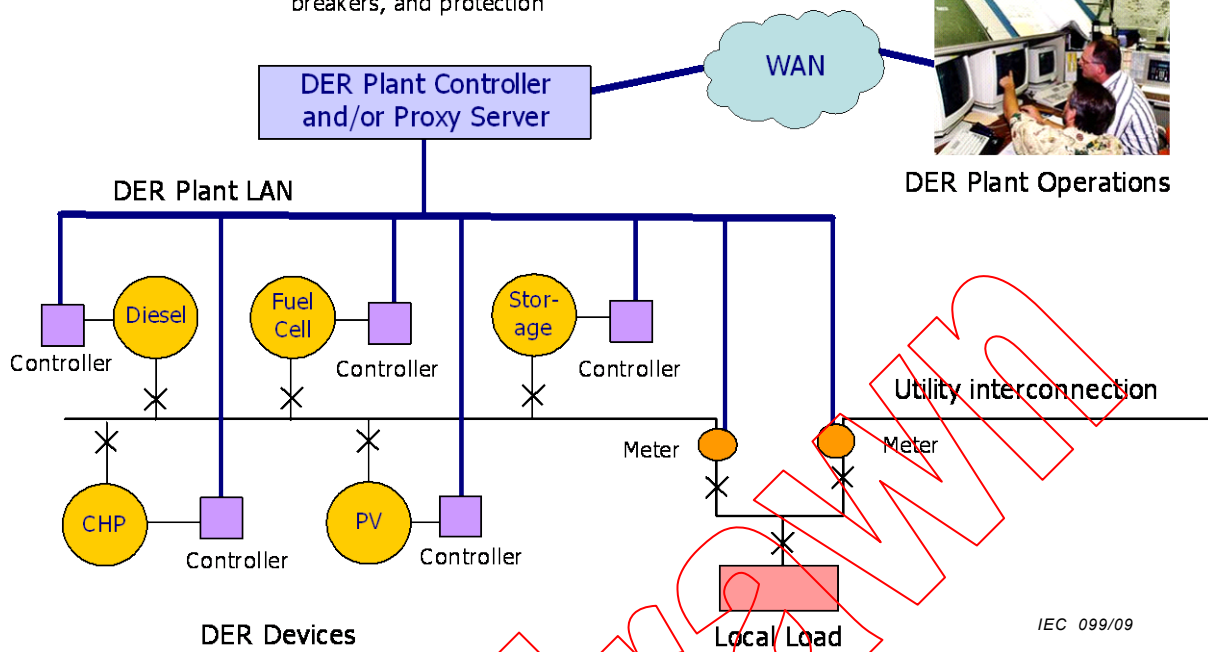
breakers, and protection

DER Plant Controller and/or Proxy Server

WAN

DER Plant Operations

DER Plant LAN

Diesel

Controller

Fuel Cell

Controller

Storage

Controller

Utility interconnection

Meter

Meter

CHP

Controller

PV

Controller

DER Devices

Local Load

IEC 099/09